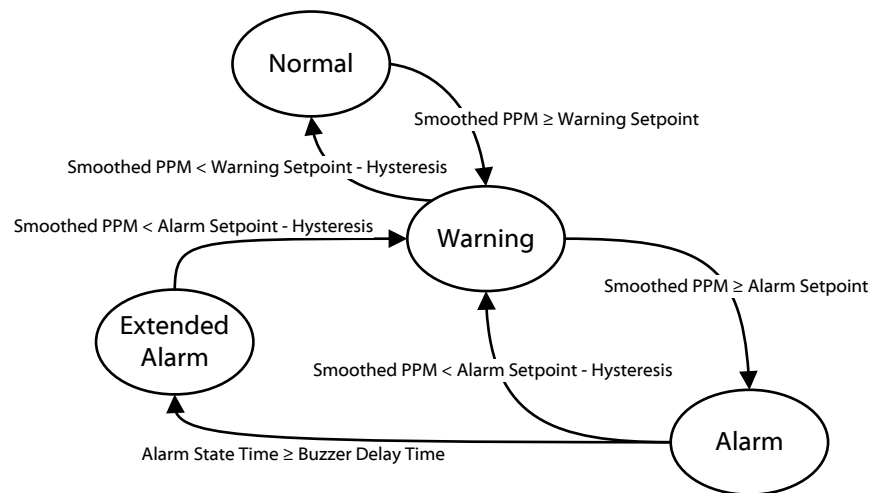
Normal

Smoothed PPM ≥ Warning Setpoint

Smoothed PPM < Warning Setpoint - Hysteresis

Smoothed PPM < Alarm Setpoint - Hysteresis

Warning

Smoothed PPM ≥ Alarm Setpoint

Extended Alarm

Smoothed PPM < Alarm Setpoint - Hysteresis

Alarm

Alarm State Time ≥ Buzzer Delay Time